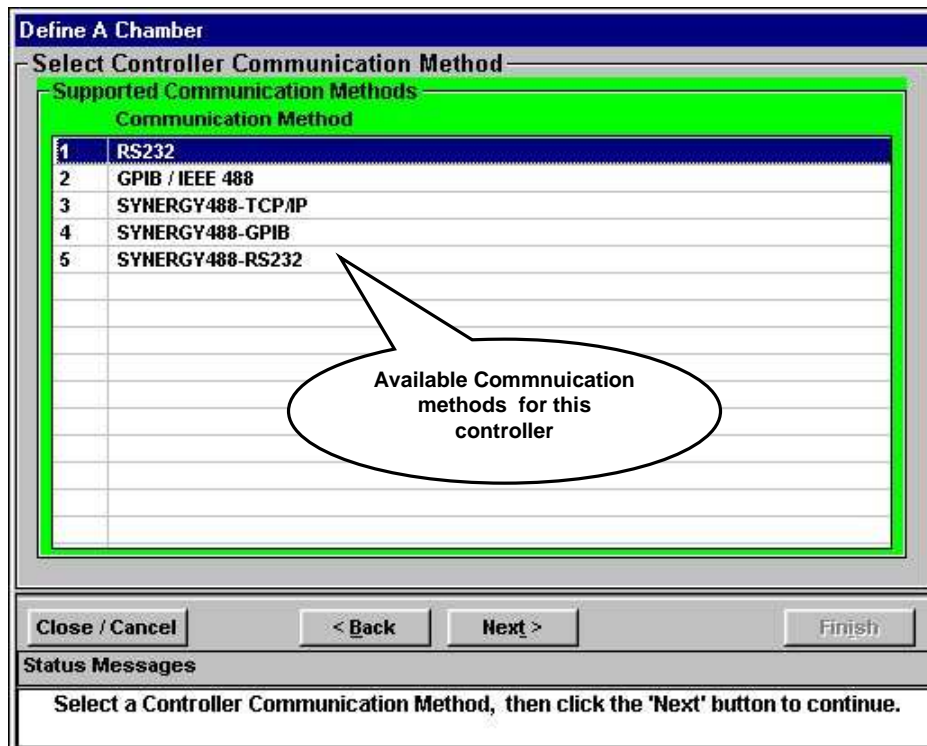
Define A Chamber

Select Controller Communication Method

Supported Communication Methods

| | Communication Method |
|---|---|
| 1 | RS232 |
| 2 | GPIB / IEEE 488 |
| 3 | SYNERGY488-TCP/IP |
| 4 | SYNERGY488-GPIB |
| 5 | SYNERGY488-RS232 |

Available Commnuication methods for this controller

Close / Cancel

< Back

Next >

Finish

Status Messages

Select a Controller Communication Method, then click the 'Next' button to continue.